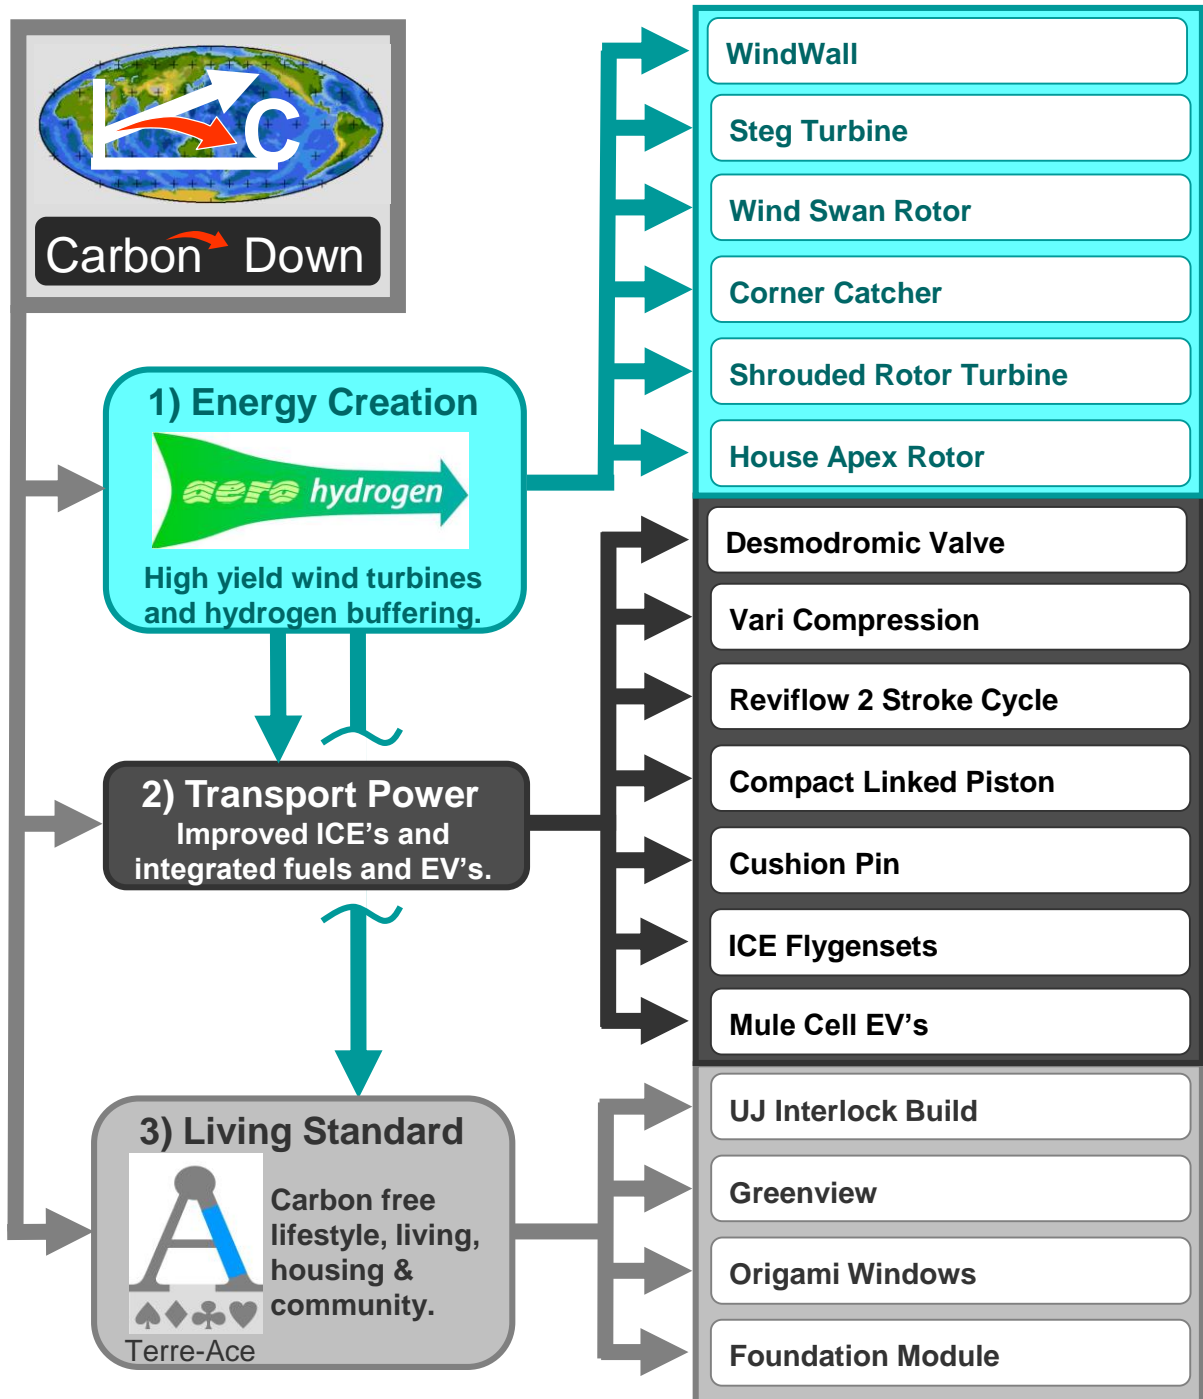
Carbon Down

1) Energy Creation
aero hydrogen
High yield wind turbines and hydrogen buffering.

2) Transport Power
Improved ICE's and integrated fuels and EV's.

3) Living Standard
Carbon free lifestyle, living, housing & community.
Terre-Ace

WindWall
Steg Turbine
Wind Swan Rotor
Corner Catcher
Shrouded Rotor Turbine
House Apex Rotor

Desmodromic Valve
Vari Compression
Reviflow 2 Stroke Cycle
Compact Linked Piston
Cushion Pin
ICE Flygensets
Mule Cell EV's

UJ Interlock Build
Greenview
Origami Windows
Foundation Module